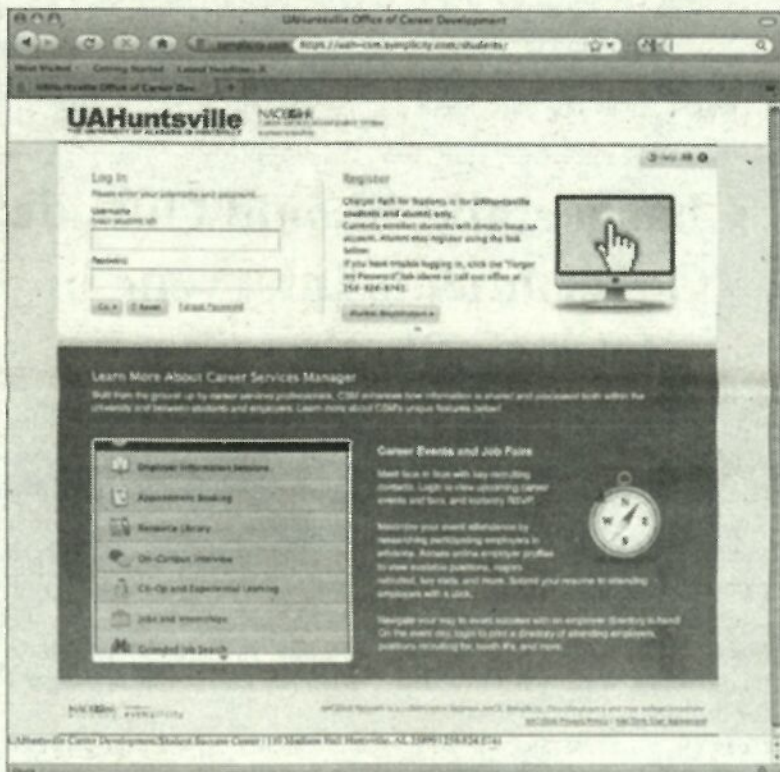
UAHuntsville Office of Career Development

https://uah-csm.symplicity.com/students/

Most Visited   Getting Started   Latest Headlines

UAHuntsville Office of Career Dev...

UAHuntsville

THE UNIVERSITY OF ALABAMA IN HUNTSVILLE

NACElink

Log In

Please enter your username and password.

Username

Password

Go   Reset   Forgot Password

Register

Charger Path for Students is for UAHuntsville students and alumni only. Currently enrolled students will already have an account. Alumni may register using the link below.

If you have trouble logging in, click the "Forgot My Password" link above or call our office at 256-824-6741.

Alumni Registration

Learn More About Career Services Manager

Built from the ground up by career services professionals, CSM enhances how information is shared and processed both within the university and between students and employers. Learn more about CSM's unique features below!

Employer Information Sessions

Appointment Booking

Resource Library

On-Campus Interviews

Co-Op and Experiential Learning

Jobs and Internships

Extended Job Search

Career Events and Job Fairs

Meet face to face with top recruiting contacts. Login to view upcoming career events and fairs, and instantly RSVP.

Maximize your event attendance by researching participating employers in advance. Access online employer profiles to view available positions, majors recruited, key stats, and more. Submit your resume to attending employers with a click.

Navigate your way to event success with an employer directory in hand! On the event day, login to print a directory of attending employers, positions recruiting for, booth #s, and more.

NACElink   symplicity

UAHuntsville Career Development/Student Success Center | 131 Madison Hall Huntsville, AL 35899 | 256.824.6741